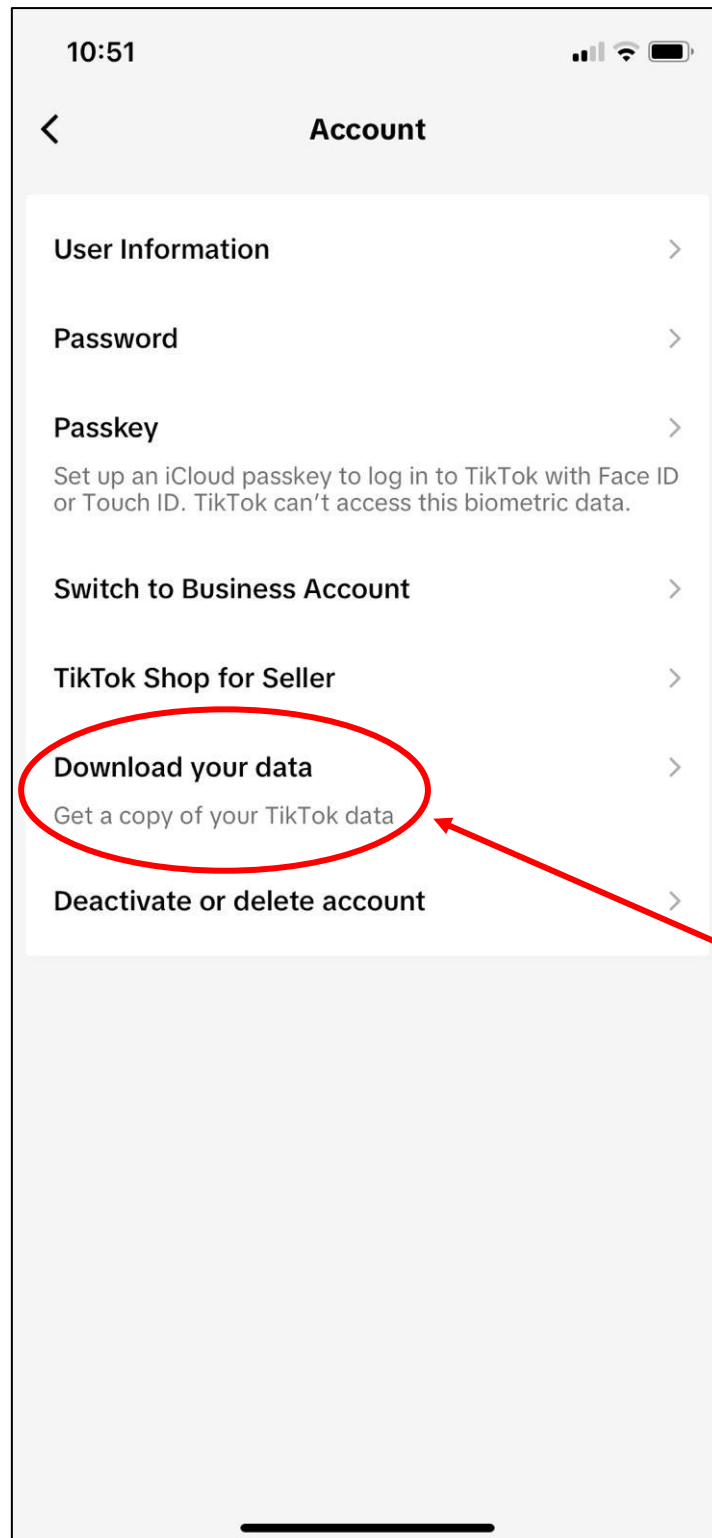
10:51

Account

User Information

Password

Passkey

Set up an iCloud passkey to log in to TikTok with Face ID or Touch ID. TikTok can't access this biometric data.

Switch to Business Account

TikTok Shop for Seller

Download your data

Get a copy of your TikTok data

Deactivate or delete account